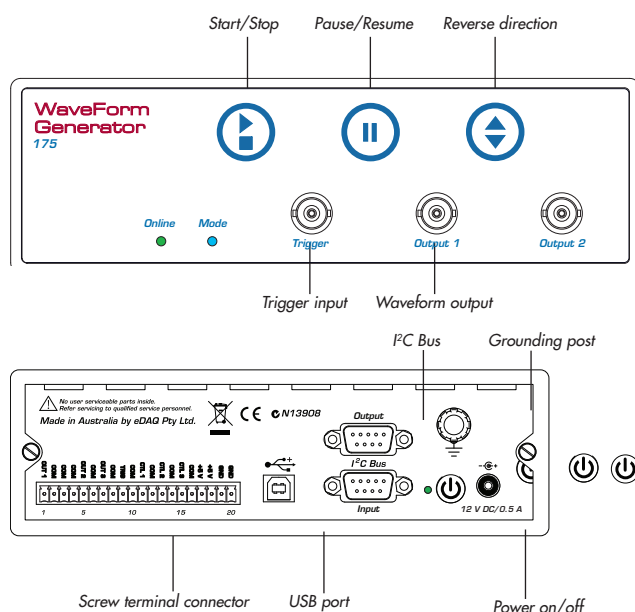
Start/Stop

Pause/Resume

Reverse direction

WaveForm Generator
175

Online

Mode

Trigger

Output 1

Output 2

Trigger input

Waveform output

I$^2$C Bus

Grounding post

No user serviceable parts inside.
Refer servicing to qualified service personnel.

Made in Australia by eDAQ Pty Ltd.

CE

N13908

Output

I$^2$C Bus

Input

12 V DC/0.5 A

1 5 10 15 20

Screw terminal connector

USB port

Power on/off